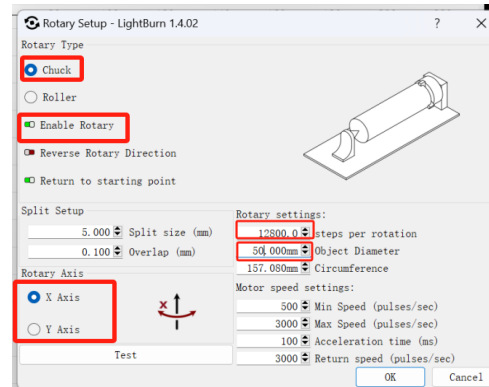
Rotary Setup - LightBurn 1.4.02

?

Rotary Type

Chuck

Roller

Enable Rotary

Reverse Rotary Direction

Return to starting point

Split Setup

5.000 Split size (mm)

0.100 Overlap (mm)

Rotary Axis

X Axis

Y Axis

Test

Rotary settings:

12800.0 steps per rotation

50.000mm Object Diameter

157.080mm Circumference

Motor speed settings:

500 Min Speed (pulses/sec)

3000 Max Speed (pulses/sec)

100 Acceleration time (ms)

3000 Return speed (pulses/sec)

OK

Cancel